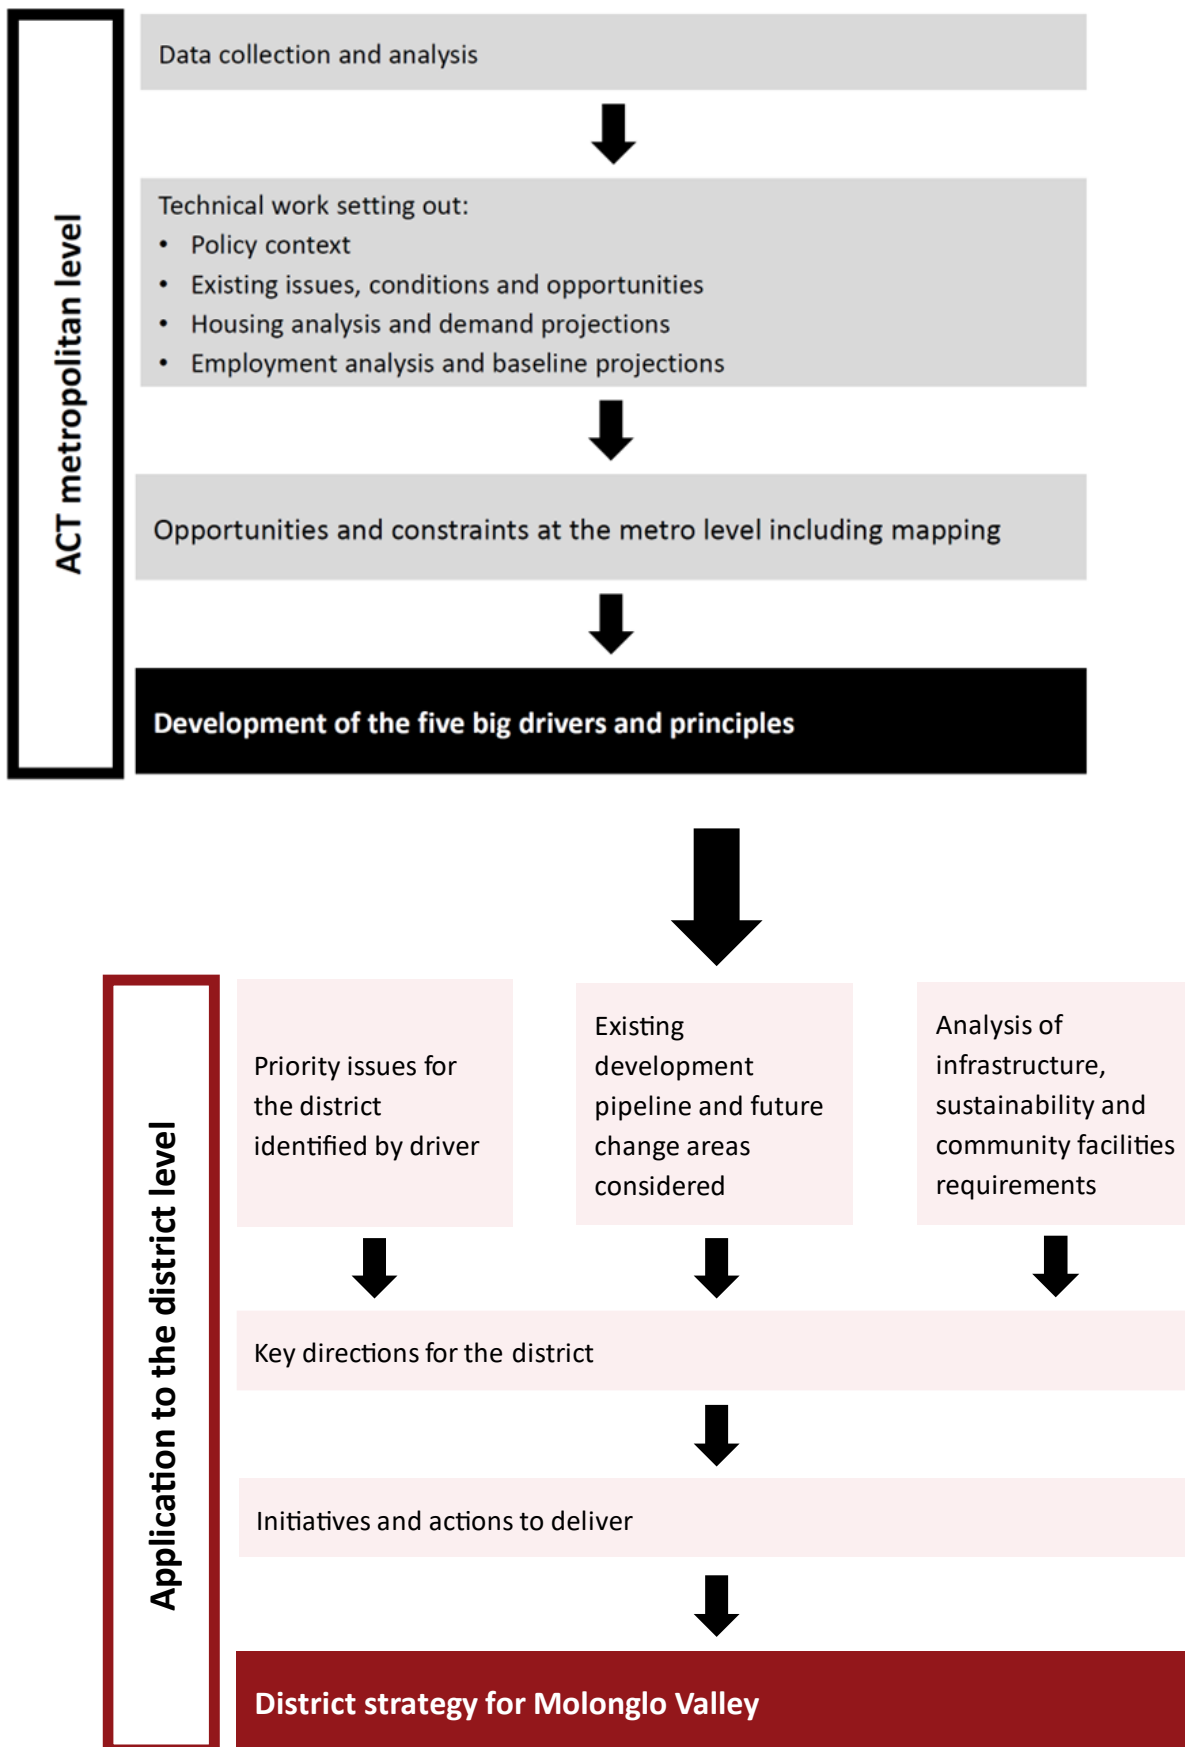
ACT metropolitan level

Data collection and analysis

Technical work setting out:
• Policy context
• Existing issues, conditions and opportunities
• Housing analysis and demand projections
• Employment analysis and baseline projections

Opportunities and constraints at the metro level including mapping

Development of the five big drivers and principles

Application to the district level

Priority issues for the district identified by driver

Existing development pipeline and future change areas considered

Analysis of infrastructure, sustainability and community facilities requirements

Key directions for the district

Initiatives and actions to deliver

District strategy for Molonglo Valley